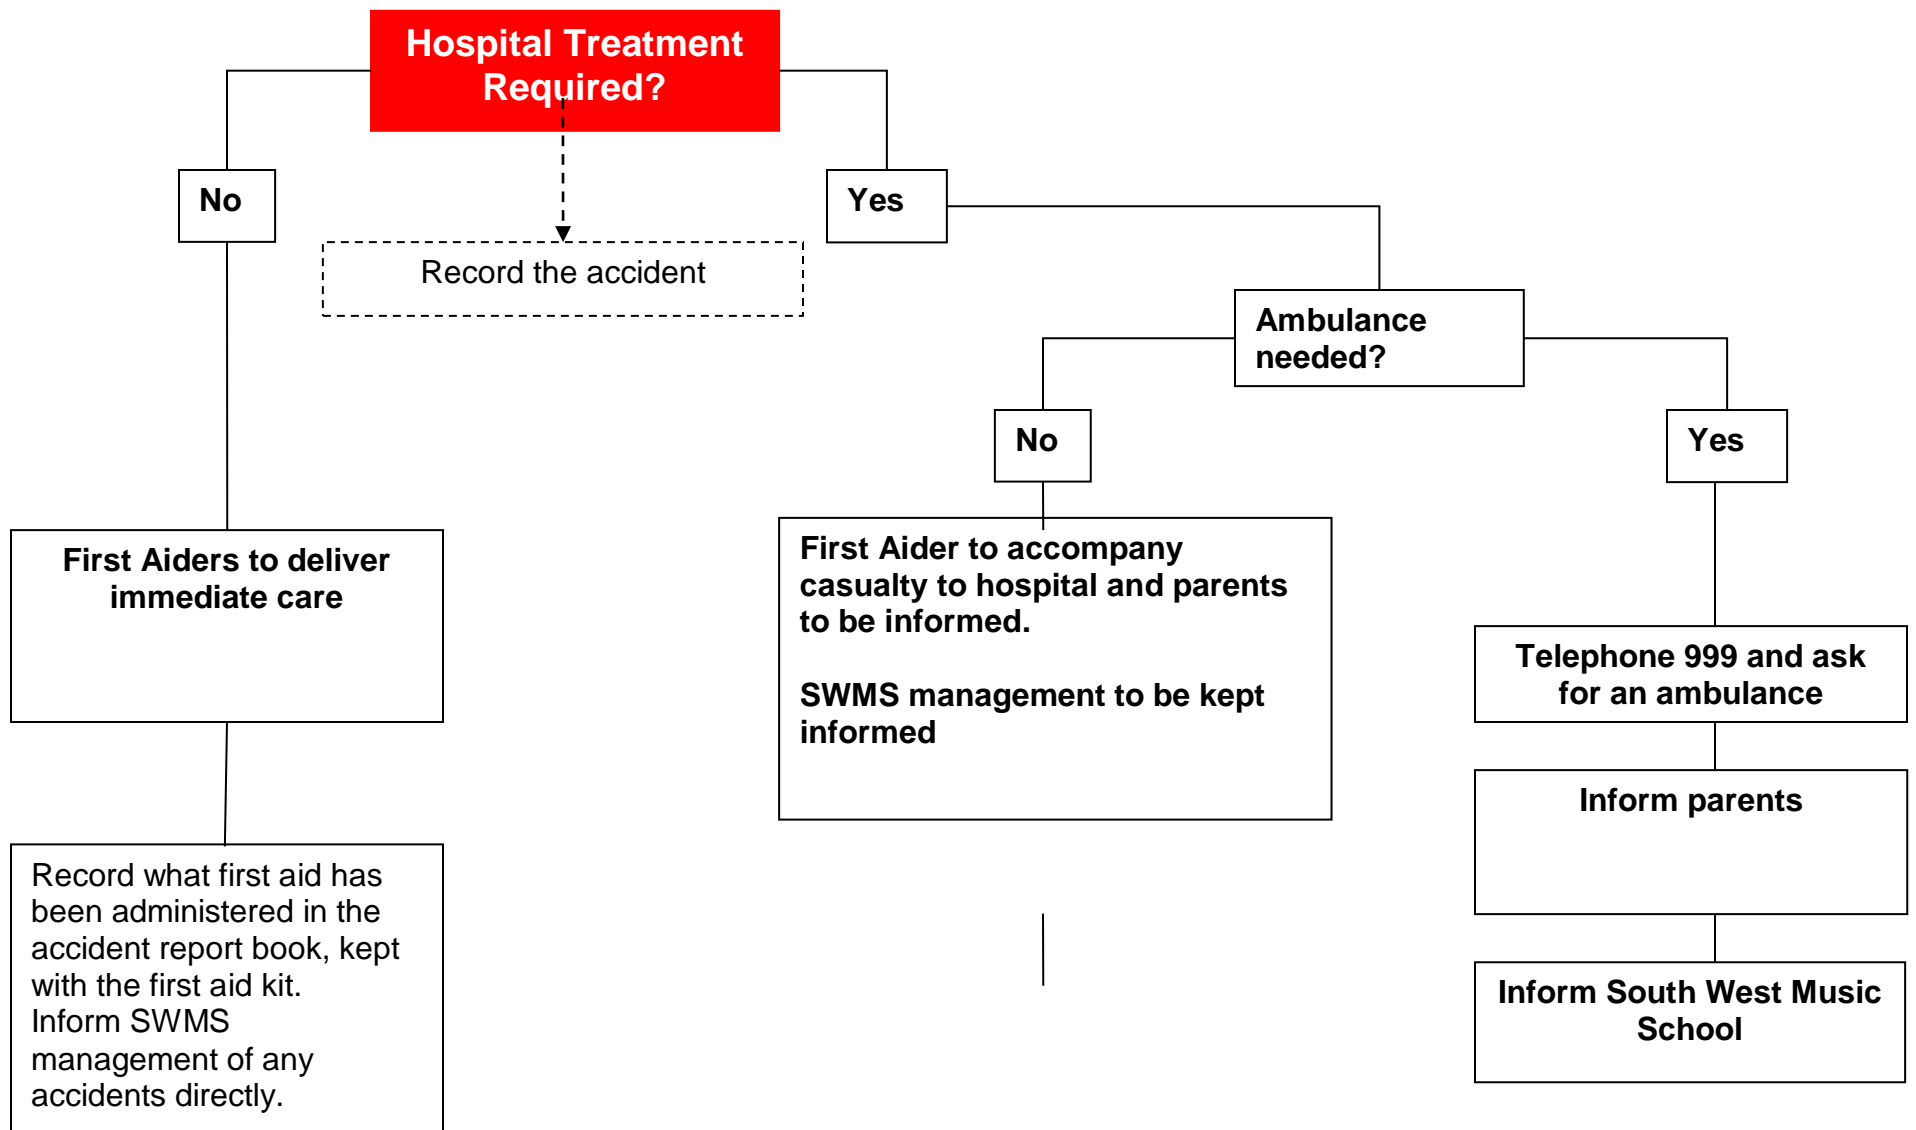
Hospital Treatment Required?

No

Record the accident

Yes

Ambulance needed?

No

Yes

First Aiders to deliver immediate care

First Aider to accompany casualty to hospital and parents to be informed.

SWMS management to be kept informed

Telephone 999 and ask for an ambulance

Inform parents

Inform South West Music School

Record what first aid has been administered in the accident report book, kept with the first aid kit. Inform SWMS management of any accidents directly.